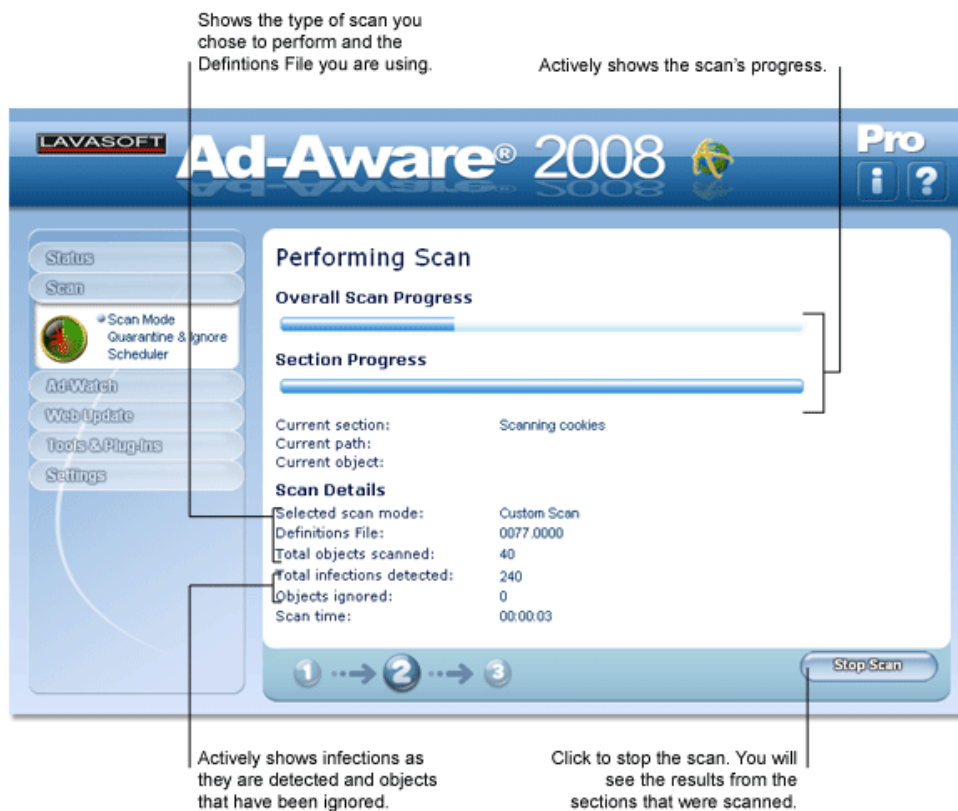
Shows the type of scan you chose to perform and the Defintions File you are using.

Actively shows the scan's progress.

LAVASOFT

Ad-Aware® 2008

Pro

i ?

Status

Scan

Scan Mode
Quarantine & Ignore
Scheduler

Ad-Watch

Web Update

Tools & Plug-Ins

Settings

Performing Scan

Overall Scan Progress

Section Progress

| | |
|---|---|
| Current section: | Scanning cookies |
| Current path: | |
| Current object: | |

Scan Details

| | |
|---|---|
| Selected scan mode: | Custom Scan |
| Definitions File: | 0077.0000 |
| Total objects scanned: | 40 |
| Total infections detected: | 240 |
| Objects ignored: | 0 |
| Scan time: | 00:00:03 |

1 → 2 → 3

Stop Scan

Actively shows infections as they are detected and objects that have been ignored.

Click to stop the scan. You will see the results from the sections that were scanned.